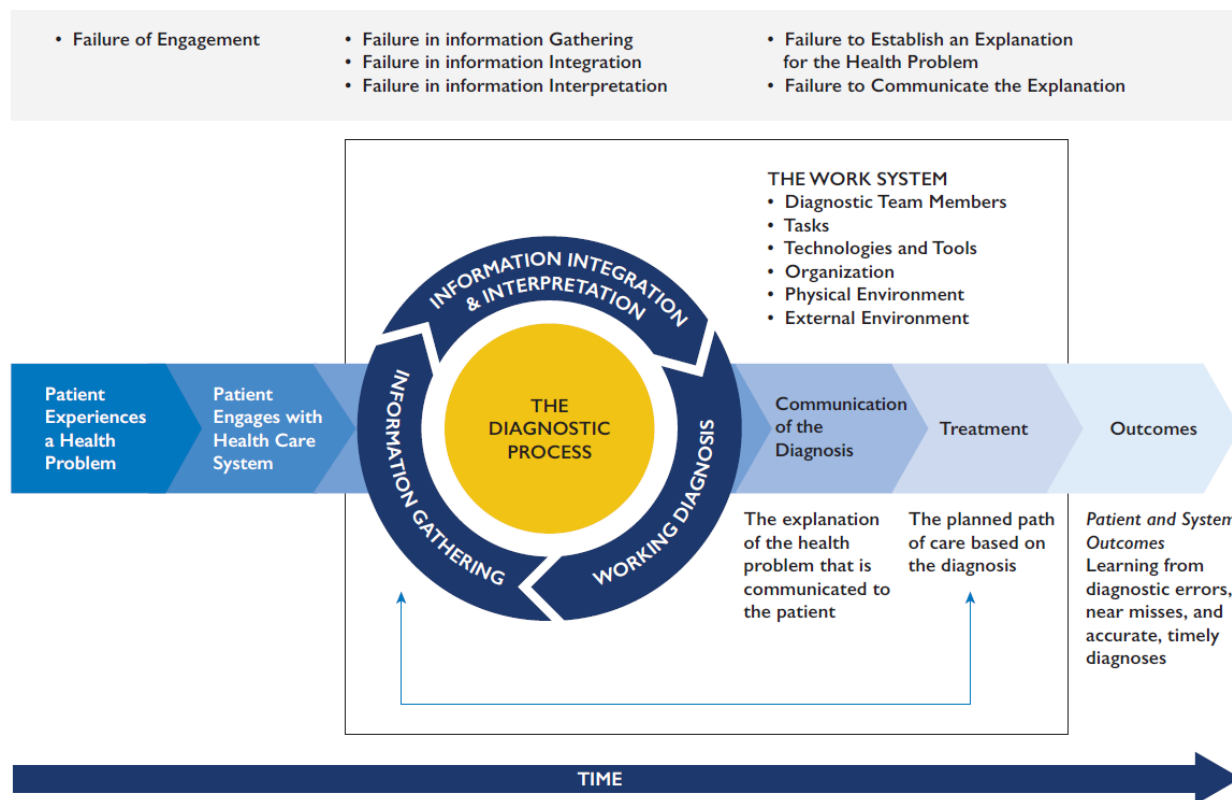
• Failure of Engagement

• Failure in information Gathering
• Failure in information Integration
• Failure in information Interpretation

• Failure to Establish an Explanation for the Health Problem
• Failure to Communicate the Explanation

THE WORK SYSTEM
• Diagnostic Team Members
• Tasks
• Technologies and Tools
• Organization
• Physical Environment
• External Environment

INFORMATION INTEGRATION & INTERPRETATION

INFORMATION GATHERING

WORKING DIAGNOSIS

THE DIAGNOSTIC PROCESS

Patient Experiences a Health Problem

Patient Engages with Health Care System

Communication of the Diagnosis

Treatment

Outcomes

The explanation of the health problem that is communicated to the patient

The planned path of care based on the diagnosis

*Patient and System Outcomes*
Learning from diagnostic errors, near misses, and accurate, timely diagnoses

TIME